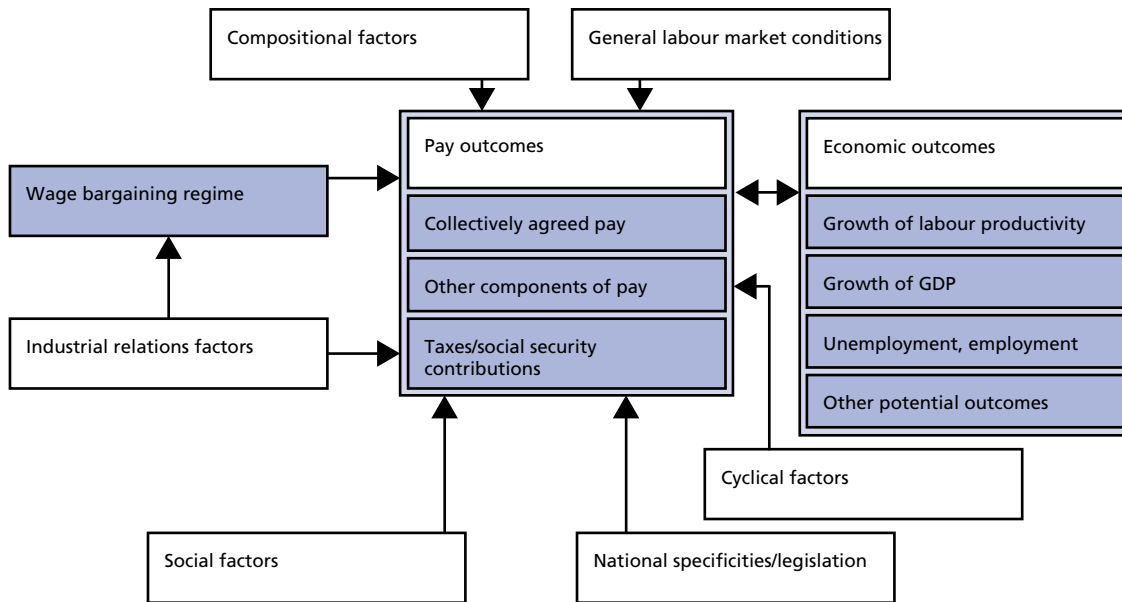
Compositional factors

General labour market conditions

Wage bargaining regime

Pay outcomes

Collectively agreed pay

Other components of pay

Taxes/social security contributions

Economic outcomes

Growth of labour productivity

Growth of GDP

Unemployment, employment

Other potential outcomes

Industrial relations factors

Cyclical factors

Social factors

National specificities/legislation